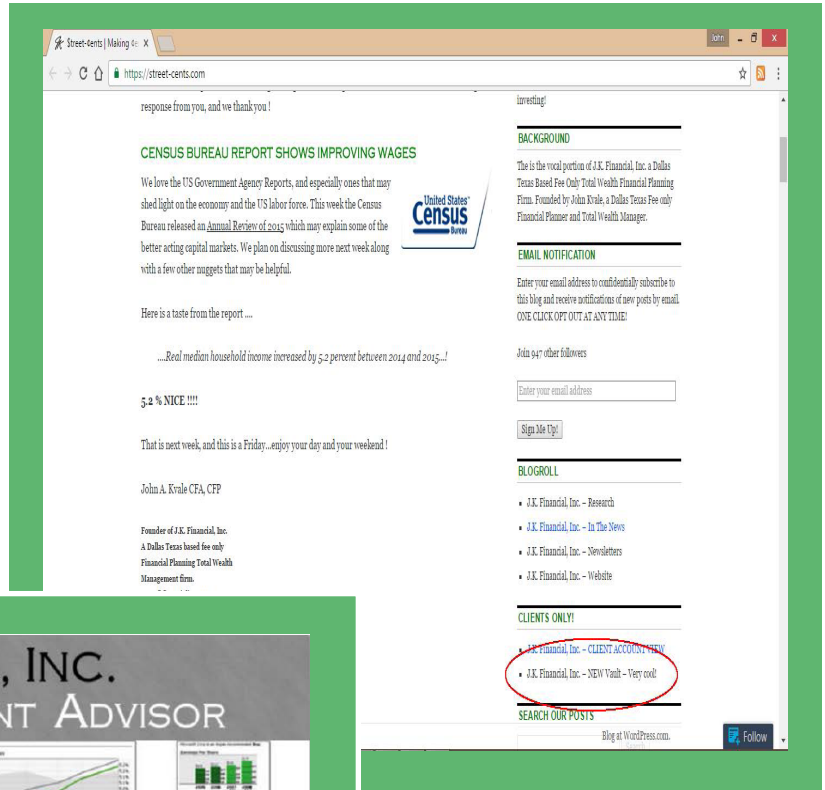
Street-¢ents | Making ¢ X

John

https://street-cents.com

response from you, and we thank you !

CENSUS BUREAU REPORT SHOWS IMPROVING WAGES

We love the US Government Agency Reports, and especially ones that may shed light on the economy and the US labor force. This week the Census Bureau released an Annual Review of 2015 which may explain some of the better acting capital markets. We plan on discussing more next week along with a few other nuggets that may be helpful.

United States Census Bureau

Here is a taste from the report ....

....Real median household income increased by 5.2 percent between 2014 and 2015...!

5.2 % NICE !!!!

That is next week, and this is a Friday...enjoy your day and your weekend !

John A. Kvale CFA, CFP

Founder of J.K. Financial, Inc.
A Dallas Texas based fee only Financial Planning Total Wealth Management firm.

investing!

BACKGROUND

The is the vocal portion of J.K. Financial, Inc. a Dallas Texas Based Fee Only Total Wealth Financial Planning Firm. Founded by John Kvale, a Dallas Texas Fee only Financial Planner and Total Wealth Manager.

EMAIL NOTIFICATION

Enter your email address to confidentially subscribe to this blog and receive notifications of new posts by email. ONE CLICK OPT OUT AT ANY TIME!

Join 947 other followers

Enter your email address

Sign Me Up!

BLOGROLL

- J.K. Financial, Inc. – Research
- J.K. Financial, Inc. – In The News
- J.K. Financial, Inc. – Newsletters
- J.K. Financial, Inc. – Website

CLIENTS ONLY!

- J.K. Financial, Inc. – CLIENT ACCOUNT VIEW
- J.K. Financial, Inc. – NEW Vault – Very cool!

SEARCH OUR POSTS

Blog at WordPress.com.

Follow

, INC.
NT ADVISOR